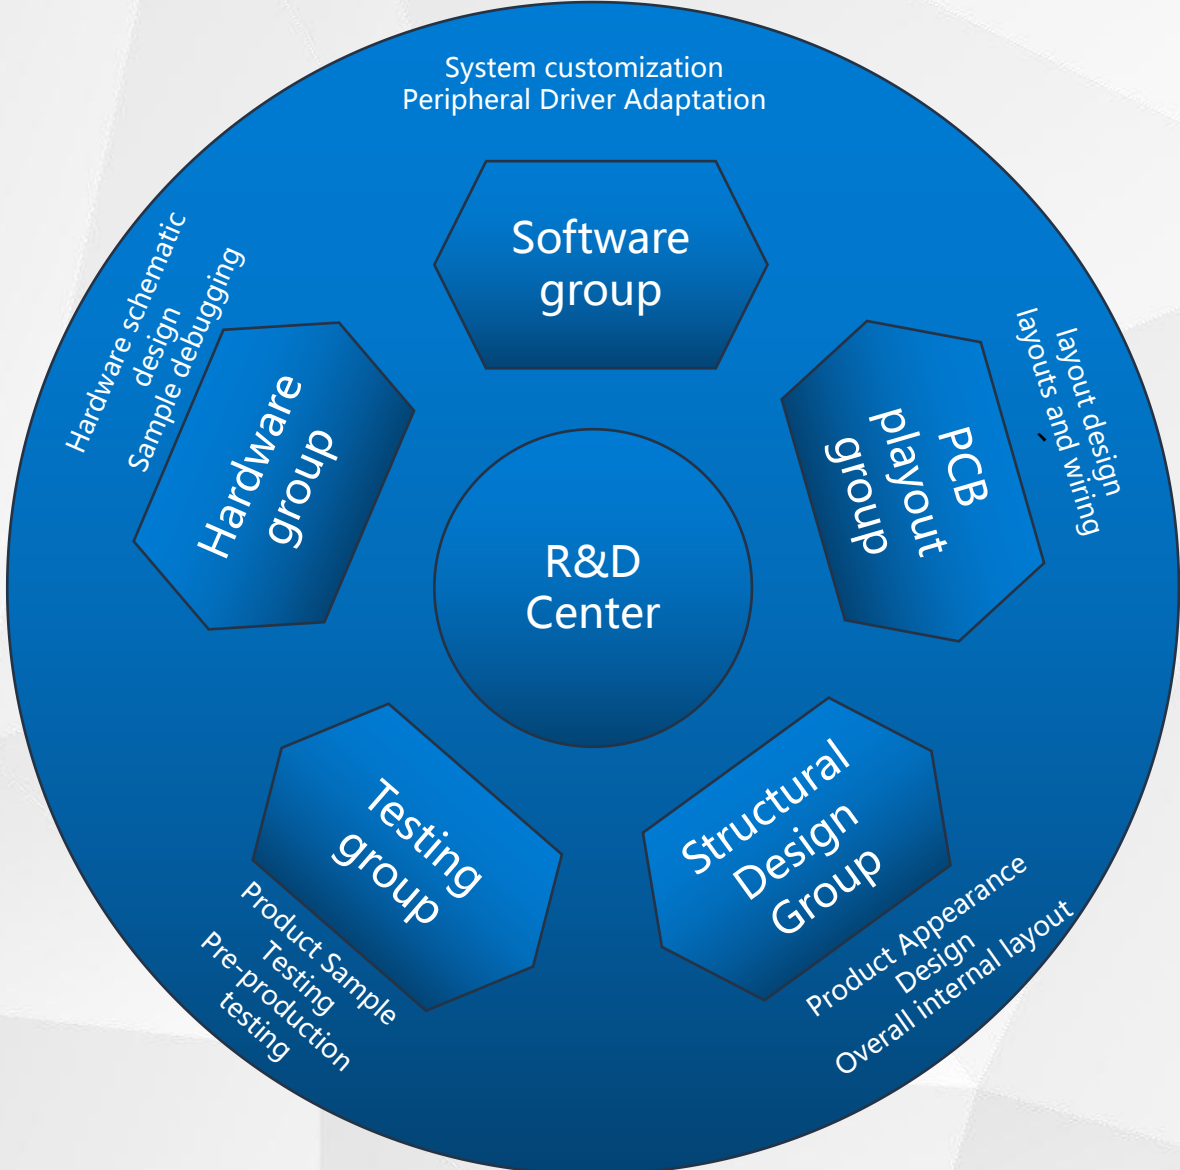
System customization
Peripheral Driver Adaptation

Software group

Hardware schematic design
Sample debugging

Hardware group

PCB playout group

layout design
layouts and wiring

R&D Center

Testing group

Product Sample Testing
Pre-production testing

Structural Design Group

Product Appearance Design
Overall internal layout